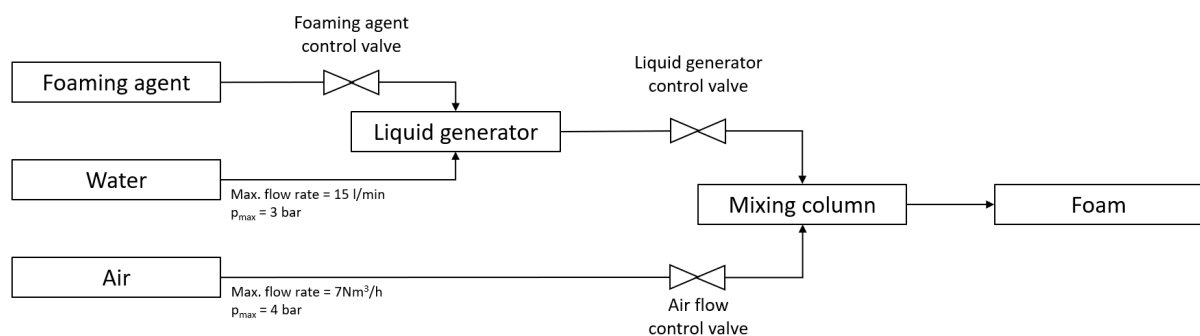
Foaming agent control valve

Foaming agent

Liquid generator

Liquid generator control valve

Water

Max. flow rate = 15 l/min
$p_{max}$ = 3 bar

Mixing column

Foam

Air

Max. flow rate = 7Nm$^3$/h
$p_{max}$ = 4 bar

Air flow control valve